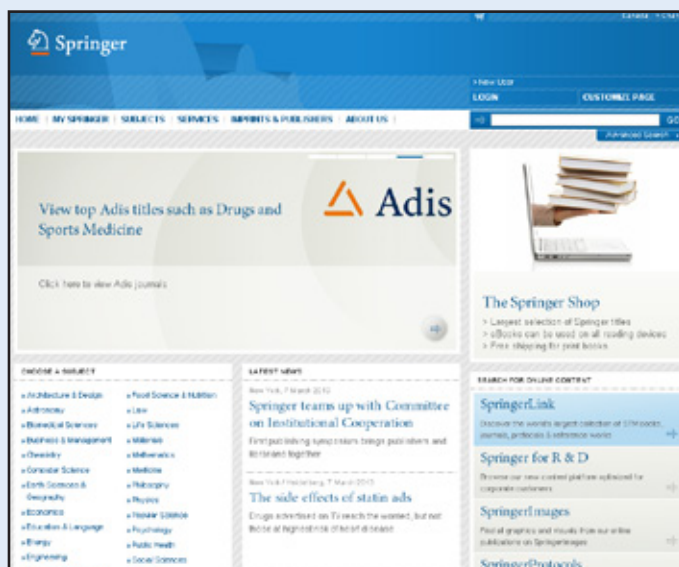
Springer

Canada | Contact

» New User
LOGIN
CUSTOMIZE PAGE

HOME | MY SPRINGER | SUBJECTS | SERVICES | IMPRINTS & PUBLISHERS | ABOUT US |

GO
Advanced Search

View top Adis titles such as Drugs and Sports Medicine

Adis

Click here to view Adis journals

The Springer Shop
> Largest selection of Springer titles
> eBooks can be used on all reading devices
> Free shipping for print books

CHOOSE A SUBJECT
» Architecture & Design
» Astronomy
» Biomedical Sciences
» Business & Management
» Chemistry
» Computer Science
» Earth Sciences & Geography
» Economics
» Education & Language
» Energy
» Engineering
» Food Science & Nutrition
» Law
» Life Sciences
» Materials
» Mathematics
» Medicine
» Philosophy
» Physics
» Popular Science
» Psychology
» Public Health
» Social Sciences

LATEST NEWS
New York, 7 March 2013
Springer teams up with Committee on Institutional Cooperation
First publishing symposium brings publishers and librarians together

New York / Heidelberg, 7 March 2013
The side effects of statin ads
Drugs advertised on TV reach the worried, but not those at highest risk of heart disease

SEARCH FOR ONLINE CONTENT
SpringerLink
Discover the world's largest collection of STM books, journals, protocols & reference works

Springer for R & D
Browse our new content platform optimized for corporate customers

SpringerImages
Find all graphics and visuals from our online publications on SpringerImages

SpringerProtocols